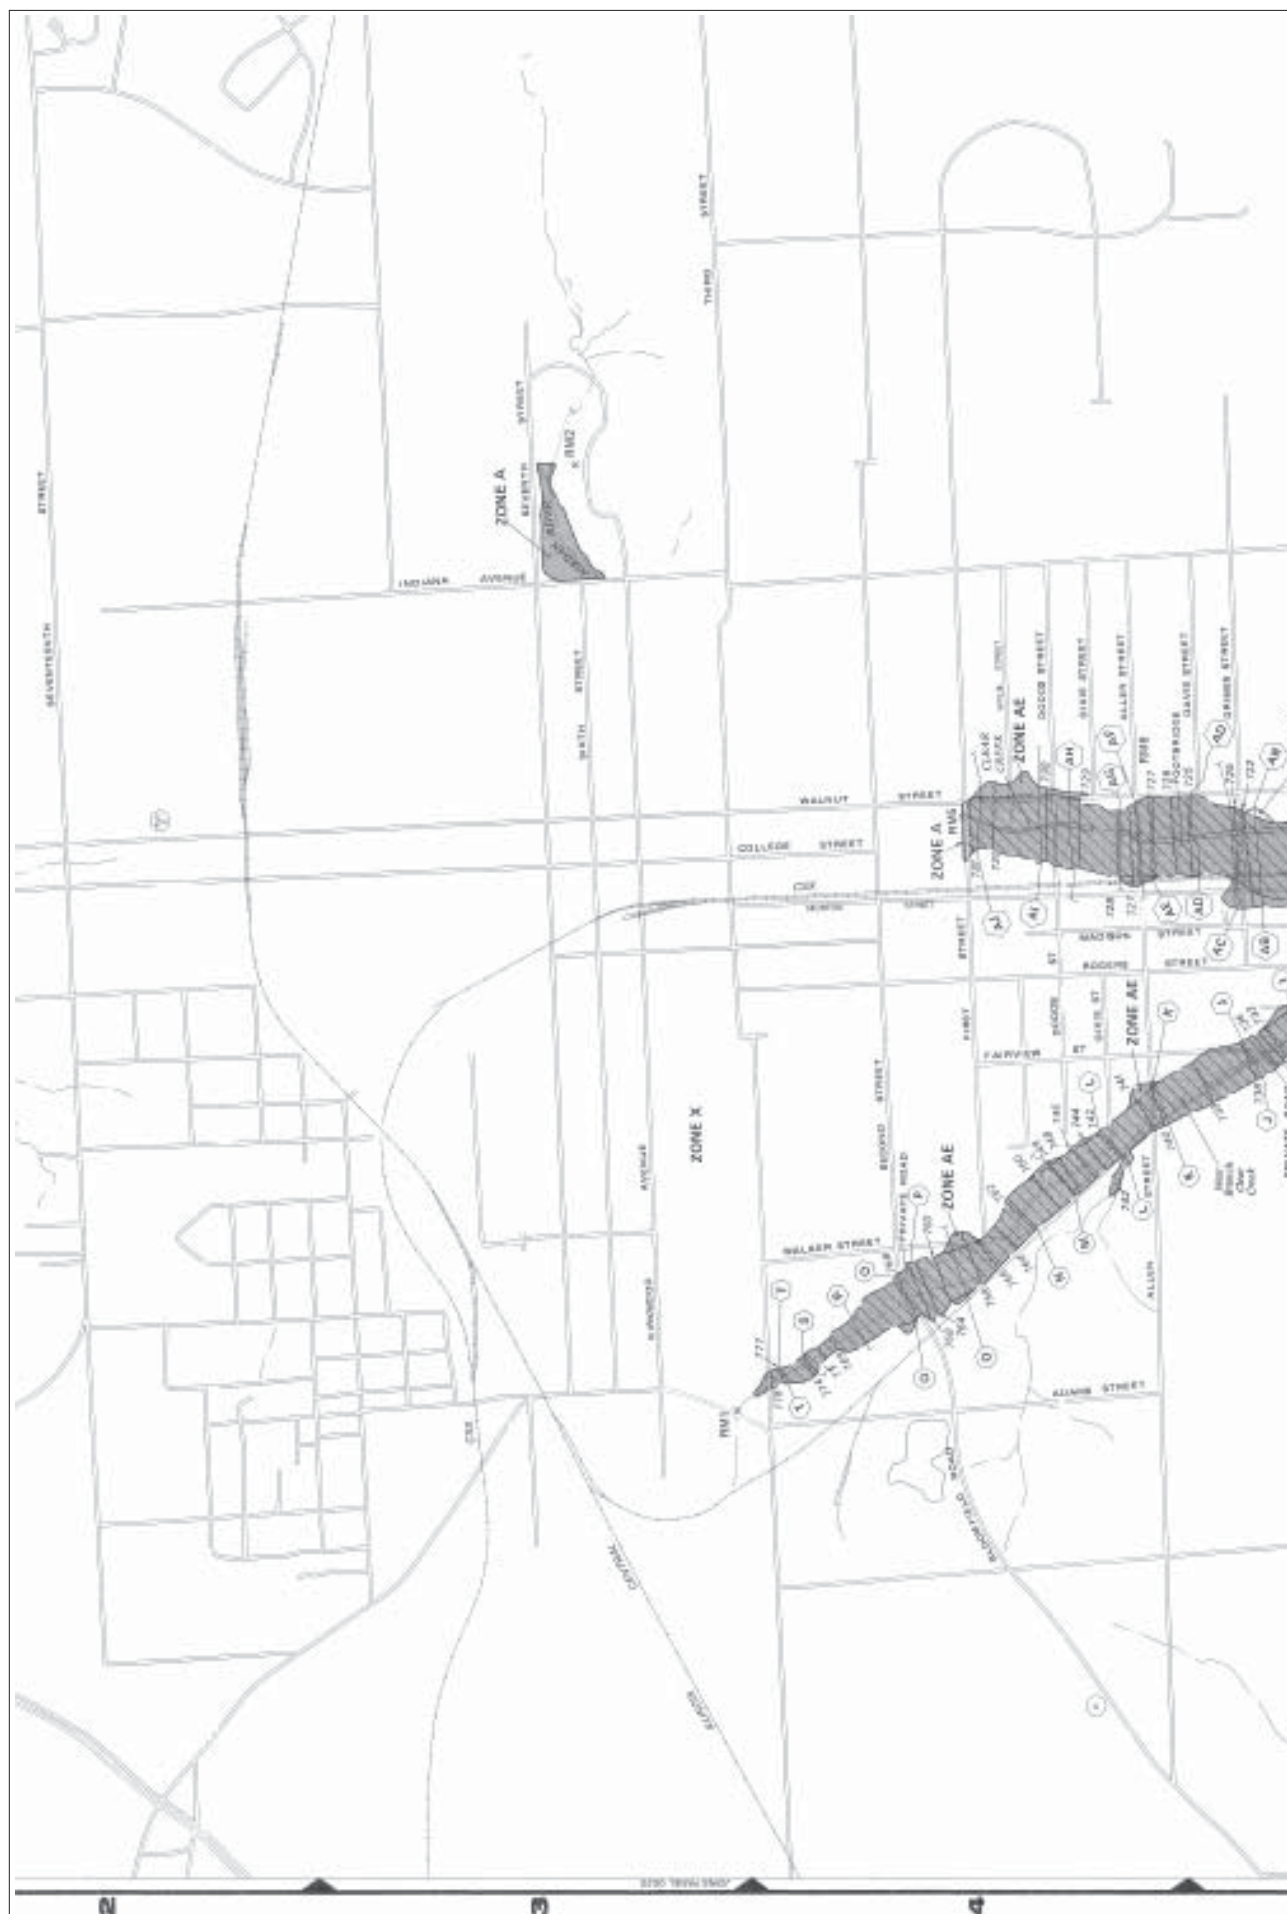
THIRD STREET

SEVENTEENTH STREET

ZONE A
SEVENTH STREET
RM2

INDIANA AVENUE

SIXTH STREET

WALNUT STREET

COLLEGE STREET

CSX

ZONE A
RM6

CLEAR CREEK
ZONE AE
DODDS STREET
HIGH STREET
ALLEN STREET
FOOTBRIDGE
DAVIS STREET
GRIMES STREET

AH
AI
AJ
AK
AE
AD
AC
AB
AF
AG
RM8

FIRST STREET
MADISON STREET
ROGERS STREET
ST

FAIRVIEW ST
ROGERS
GUESS ST
ZONE AE

ZONE X

AVENUE

SECOND STREET
PRIVATE ROAD
ZONE AE

WALKER STREET

CSX

RM1

ALLEN

ADAMS STREET

ROCKPORT ROAD

CENTRAL AVENUE

2
3
4